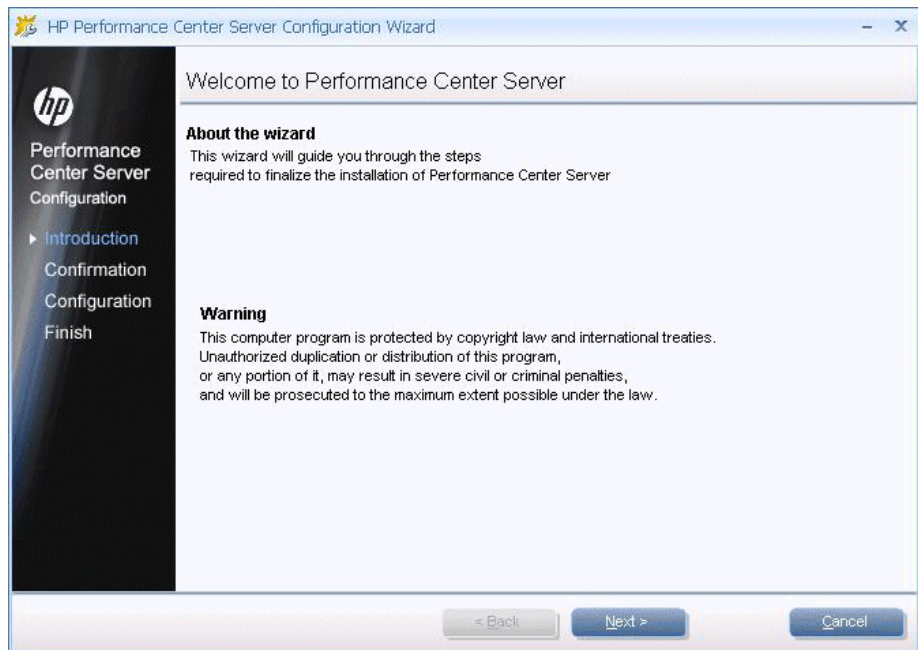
HP Performance Center Server Configuration Wizard

– x

hp

Performance Center Server Configuration

Introduction

Confirmation

Configuration

Finish

Welcome to Performance Center Server

About the wizard

This wizard will guide you through the steps required to finalize the installation of Performance Center Server

Warning

This computer program is protected by copyright law and international treaties. Unauthorized duplication or distribution of this program, or any portion of it, may result in severe civil or criminal penalties, and will be prosecuted to the maximum extent possible under the law.

< Back

Next >

Cancel